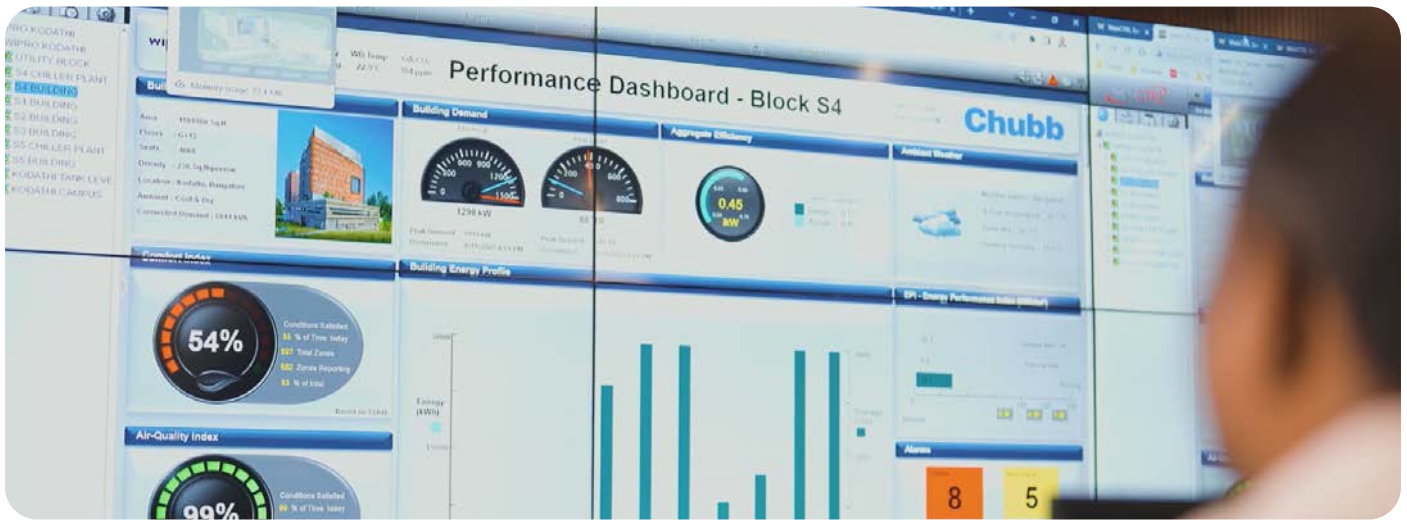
RO KODATHI
WIPRO KODATHI
UTILITY BLOCK
S4 CHILLER PLANT
S4 BUILDING
S1 BUILDING
S2 BUILDING
S3 BUILDING
S5 CHILLER PLANT
S5 BUILDING
KODATHI TANK LEVE
KODATHI CAMPUS

Performance Dashboard - Block S4

Chubb

WB Temp
22.5°C

Building Demand

1298 kW

Aggregate Efficiency

0.45
kW

Ambient Weather

Comfort Index

54%

Conditions Satisfied
% of Time today
Total Zones
Zones Reporting
% of total

Building Energy Profile

Energy
(kWh)

EPI - Energy Performance Index

Air-Quality Index

99%

Conditions Satisfied
% of Time today

Alarms

8

5